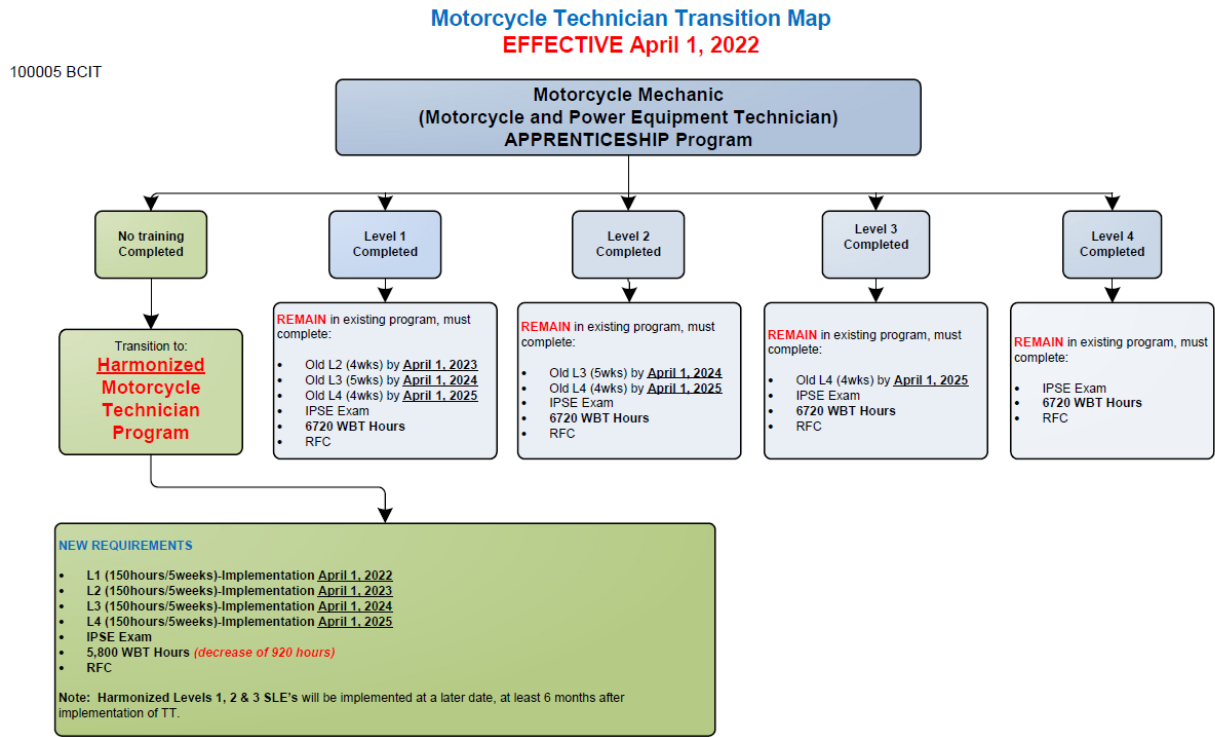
Motorcycle Technician Transition Map
EFFECTIVE April 1, 2022

100005 BCIT

Motorcycle Mechanic
(Motorcycle and Power Equipment Technician)
APPRENTICESHIP Program

No training Completed

Transition to:
Harmonized Motorcycle Technician Program

Level 1 Completed

REMAIN in existing program, must complete:

- Old L2 (4wks) by April 1, 2023
- Old L3 (5wks) by April 1, 2024
- Old L4 (4wks) by April 1, 2025
- IPSE Exam
- 6720 WBT Hours
- RFC

Level 2 Completed

REMAIN in existing program, must complete:

- Old L3 (5wks) by April 1, 2024
- Old L4 (4wks) by April 1, 2025
- IPSE Exam
- 6720 WBT Hours
- RFC

Level 3 Completed

REMAIN in existing program, must complete:

- Old L4 (4wks) by April 1, 2025
- IPSE Exam
- 6720 WBT Hours
- RFC

Level 4 Completed

REMAIN in existing program, must complete:

- IPSE Exam
- 6720 WBT Hours
- RFC

NEW REQUIREMENTS

- L1 (150hours/5weeks)-Implementation April 1, 2022
- L2 (150hours/5weeks)-Implementation April 1, 2023
- L3 (150hours/5weeks)-Implementation April 1, 2024
- L4 (150hours/5weeks)-Implementation April 1, 2025
- IPSE Exam
- 5,800 WBT Hours (decrease of 920 hours)
- RFC

Note: Harmonized Levels 1, 2 & 3 SLE's will be implemented at a later date, at least 6 months after implementation of TT.